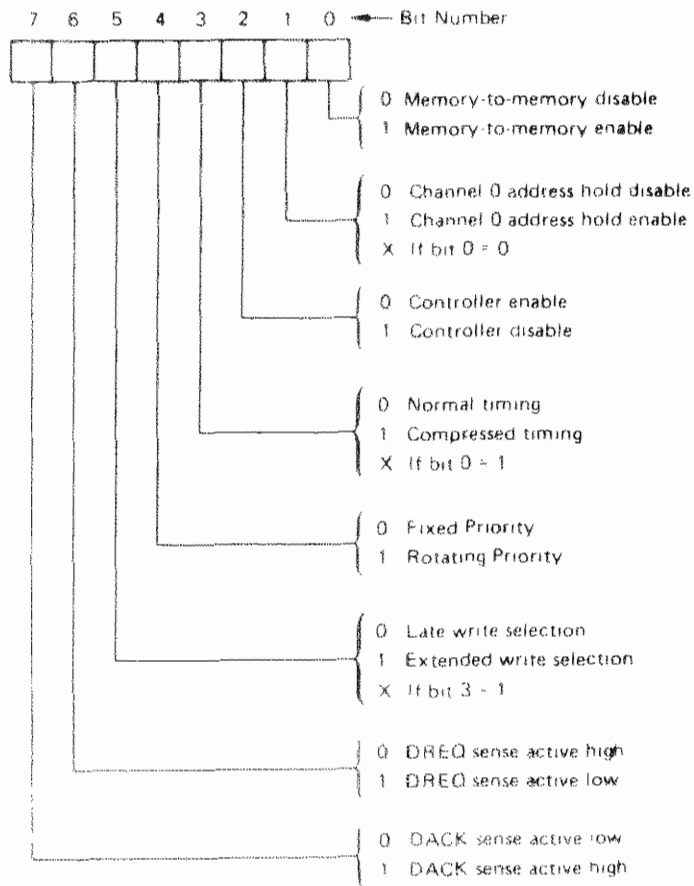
7 6 5 4 3 2 1 0 Bit Number

0 Memory-to-memory disable
1 Memory-to-memory enable

0 Channel 0 address hold disable
1 Channel 0 address hold enable
X If bit 0 = 0

0 Controller enable
1 Controller disable

0 Normal timing
1 Compressed timing
X If bit 0 = 1

0 Fixed Priority
1 Rotating Priority

0 Late write selection
1 Extended write selection
X If bit 3 = 1

0 DREQ sense active high
1 DREQ sense active low

0 DACK sense active low
1 DACK sense active high